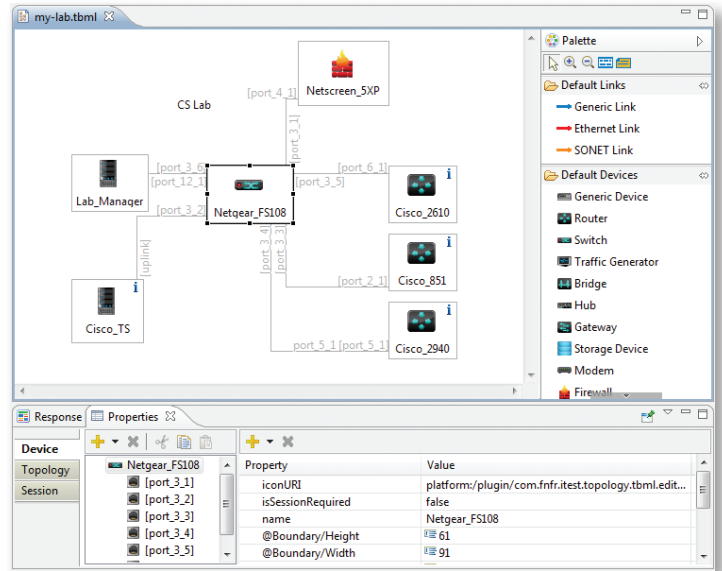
my-lab.tbml

Netscreen_5XP

CS Lab

[port_4_1]

[port_3_1]

[port_3_6]

[port_12_1]

Lab_Manager

Netgear_FS108

[port_6_1]

[port_3_5]

Cisco_2610

[port_3_2]

[uplink]

[port_3_4]

[port_3_3]

Cisco_851

[port_2_1]

Cisco_TS

port_5_1 [port_5_1]

Cisco_2940

Palette

Default Links

Generic Link

Ethernet Link

SONET Link

Default Devices

Generic Device

Router

Switch

Traffic Generator

Bridge

Hub

Gateway

Storage Device

Modem

Firewall

Response

Properties

Device

Topology

Session

Netgear_FS108

[port_3_1]

[port_3_2]

[port_3_3]

[port_3_4]

[port_3_5]

| Property | Value |
|---|---|
| iconURI | platform:/plugin/com.fnfr.itest.topology.tbml.edit... |
| isSessionRequired | false |
| name | Netgear_FS108 |
| @Boundary/Height | 61 |
| @Boundary/Width | 91 |